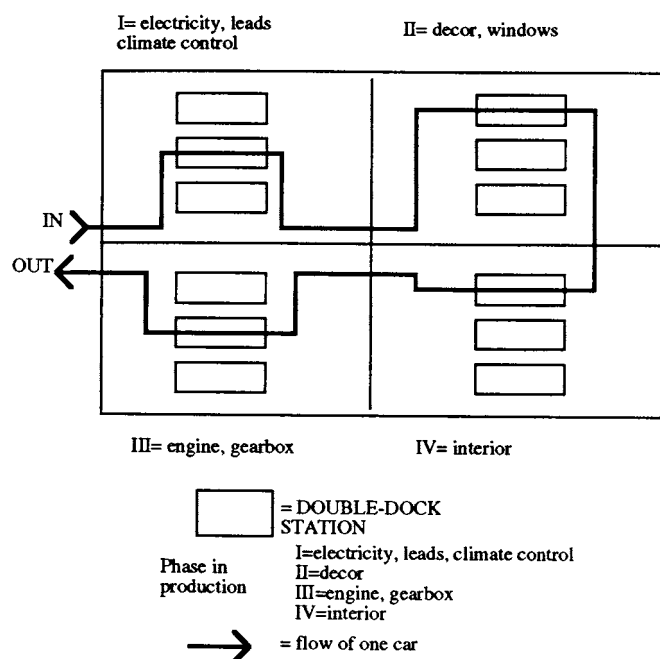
I= electricity, leads climate control

II= decor, windows

IN

OUT

III= engine, gearbox

IV= interior

= DOUBLE-DOCK STATION

Phase in production

I=electricity, leads, climate control
II=decor
III=engine, gearbox
IV=interior

= flow of one car